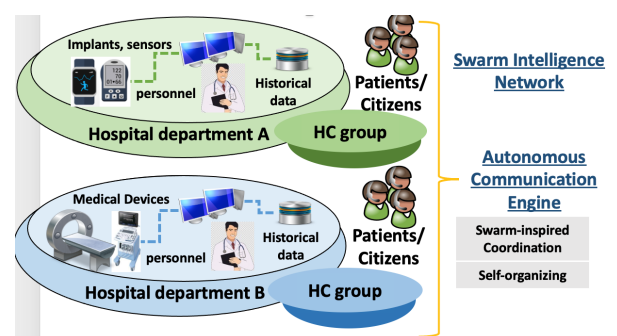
Implants, sensors

personnel

Historical data

Patients/ Citizens

Hospital department A

HC group

Swarm Intelligence Network

Autonomous Communication Engine

Swarm-inspired Coordination

Self-organizing

Medical Devices

personnel

Historical data

Patients/ Citizens

Hospital department B

HC group